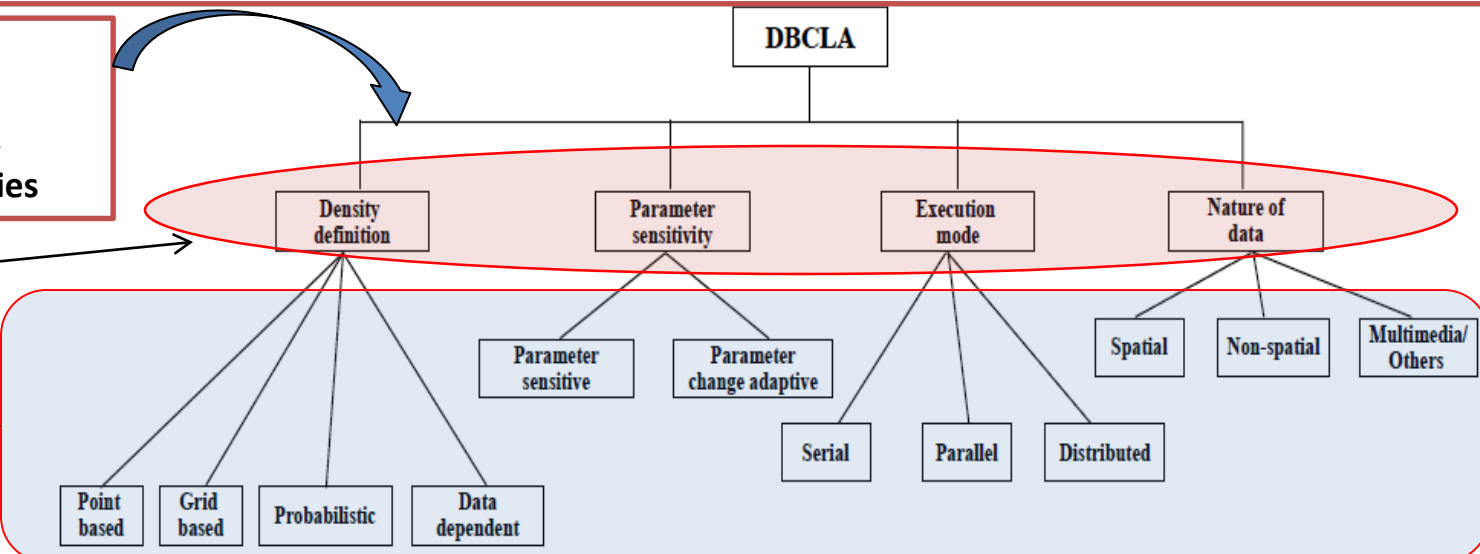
ies

DBCLA

Density definition

Parameter sensitivity

Execution mode

Nature of data

Parameter sensitive

Parameter change adaptive

Spatial

Non-spatial

Multimedia/ Others

Serial

Parallel

Distributed

Point based

Grid based

Probabilistic

Data dependent